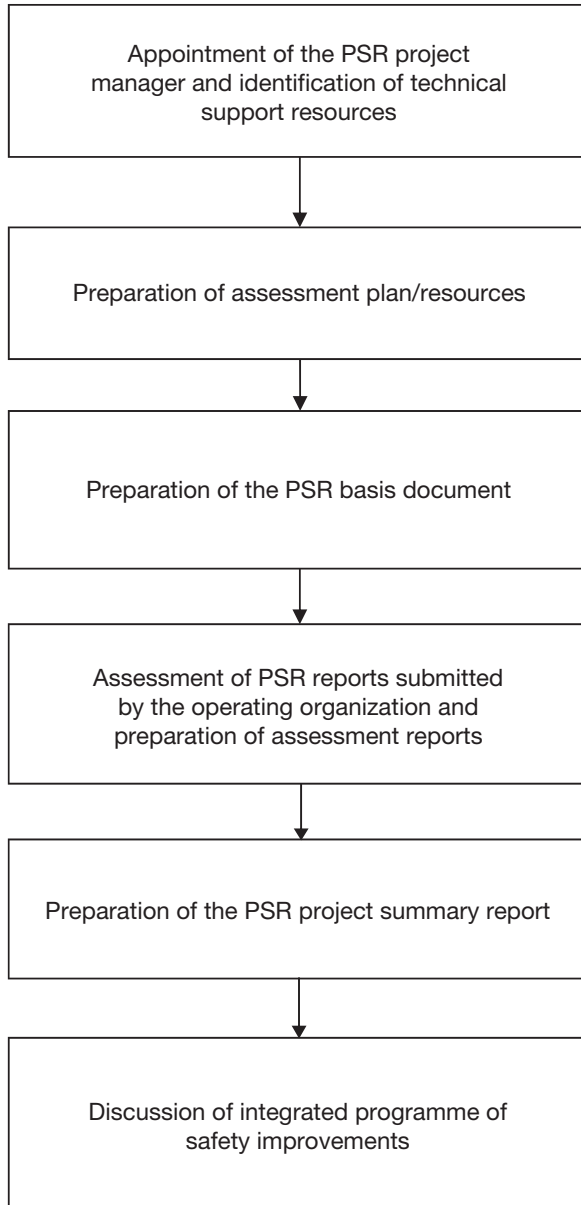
Appointment of the PSR project manager and identification of technical support resources

Preparation of assessment plan/resources

Preparation of the PSR basis document

Assessment of PSR reports submitted by the operating organization and preparation of assessment reports

Preparation of the PSR project summary report

Discussion of integrated programme of safety improvements